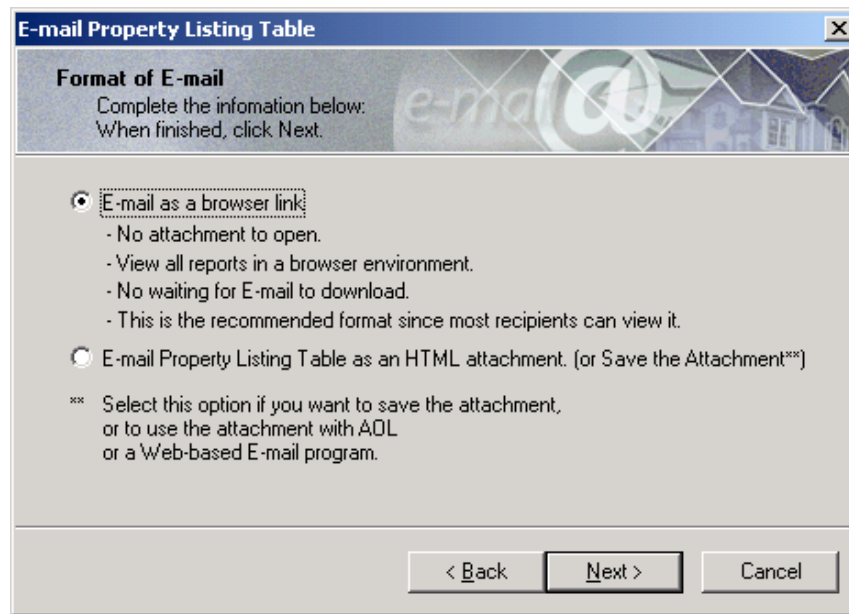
E-mail Property Listing Table

Format of E-mail
Complete the infomation below:
When finished, click Next.

e-mail @

E-mail as a browser link
- No attachment to open.
- View all reports in a browser environment.
- No waiting for E-mail to download.
- This is the recommended format since most recipients can view it.

E-mail Property Listing Table as an HTML attachment. (or Save the Attachment**)

** Select this option if you want to save the attachment, or to use the attachment with AOL or a Web-based E-mail program.

< Back
Next >
Cancel